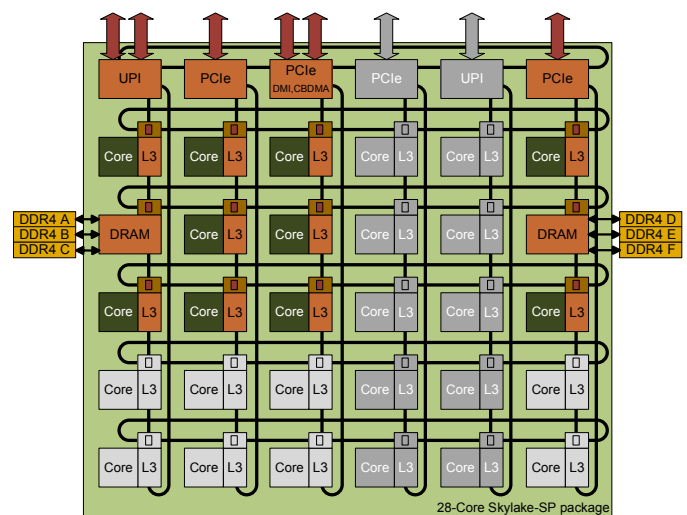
UPI
PCIe
PCIe
DMI,CBDMA
PCIe
UPI
PCIe

Core L3
Core L3
Core L3
Core L3
Core L3
Core L3

DDR4 A
DDR4 B
DDR4 C
DRAM
Core L3
Core L3
Core L3
Core L3
DRAM
DDR4 D
DDR4 E
DDR4 F

Core L3
Core L3
Core L3
Core L3
Core L3
Core L3

Core L3
Core L3
Core L3
Core L3
Core L3
Core L3

Core L3
Core L3
Core L3
Core L3
Core L3
Core L3

28-Core Skylake-SP package